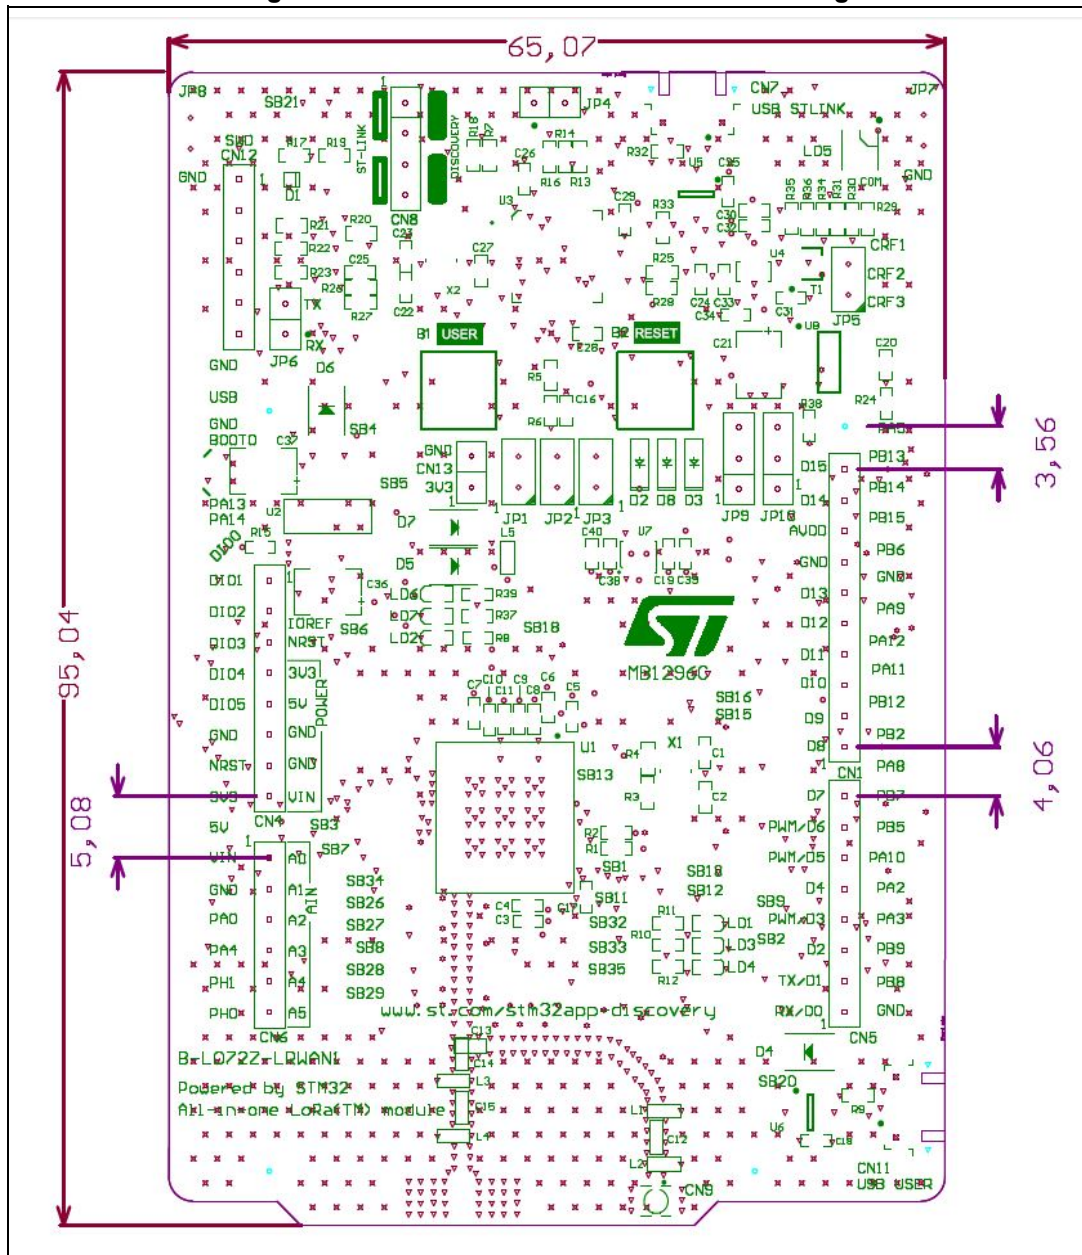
65,07

95,04

5,08

3,56

4,06

JP8 SB21 JP4 CN7 USB STLINK JP7

SWD CN12 R17 R19 ST-LINK DISCOVERY R18 R7 R14 R32 U5 C35 LD5 GND

GND DI C26 R16 R13 C29 R33 R35 R36 R34 R31 R30 COM R29 GND

R21 R20 CN8 C23 U3 C30 C32 CRF1

R22 C27 R25 U4 CRF2

R23 C25 X2 CRF3

TX R26 R27 C22 R28 C24 C33 C34 T1 C31 U8 JP5

RX B1 USER B2 RESET

GND JP6 D6 R5 C28 C21 C20

USB R6 C16 R38 R24

GND SB4 PA15

BOOT0 C37 GND CN13 3V3 D15 PB13

PA13 SB5 JP1 JP2 JP3 D2 D8 D3 JP9 JP10 D14 PB14

PA14 U2 D7 AVDD PB15

DIO0 R15 L5 C40 U7 PB6

DIO1 C36 D5 C38 C19 C39 GND GND

DIO2 IOREF SB6 LD6 R39 D13 PA9

DIO3 NRST LD7 R37 SB18 D12 PA12

DIO4 3V3 LD2 R8 D11 PA11

DIO5 5V POWER MB1296C D10 PB12

GND GND C7 C10 C9 C6 SB16 D9

NRST GND C11 C8 C5 SB15 D8 PB2

3V3 VIN U1 R4 X1 C1 CN1 PA8

5V CN4 SB3 SB13 R3 C2 D7 PB7

VIN SB7 A0 PWM/D6 PB5

GND A1 AIN SB34 R2 PWM/D5 PA10

PA0 A2 SB26 R1 SB1 SB10 D4 PA2

PA4 A3 SB27 SB11 SB12 SB9 PWM/D3 PA3

PH1 A4 SB8 C4 C17 SB32 R11 LD1 SB2 D2 PB9

PH0 A5 SB28 C3 SB33 R10 LD3 TX/D1 PB8

CN6 SB29 SB35 R12 LD4 RX/D0 GND

www.st.com/stm32app-discovery CN5

B-L072Z-LRWAN1 C13 C14 D4

Powered by STM32 L3 SB20 R9

All-in-one LoRa(TM) module C15 L4 L1 C12 U6 C18

L2 CN9 CN11 USB USER